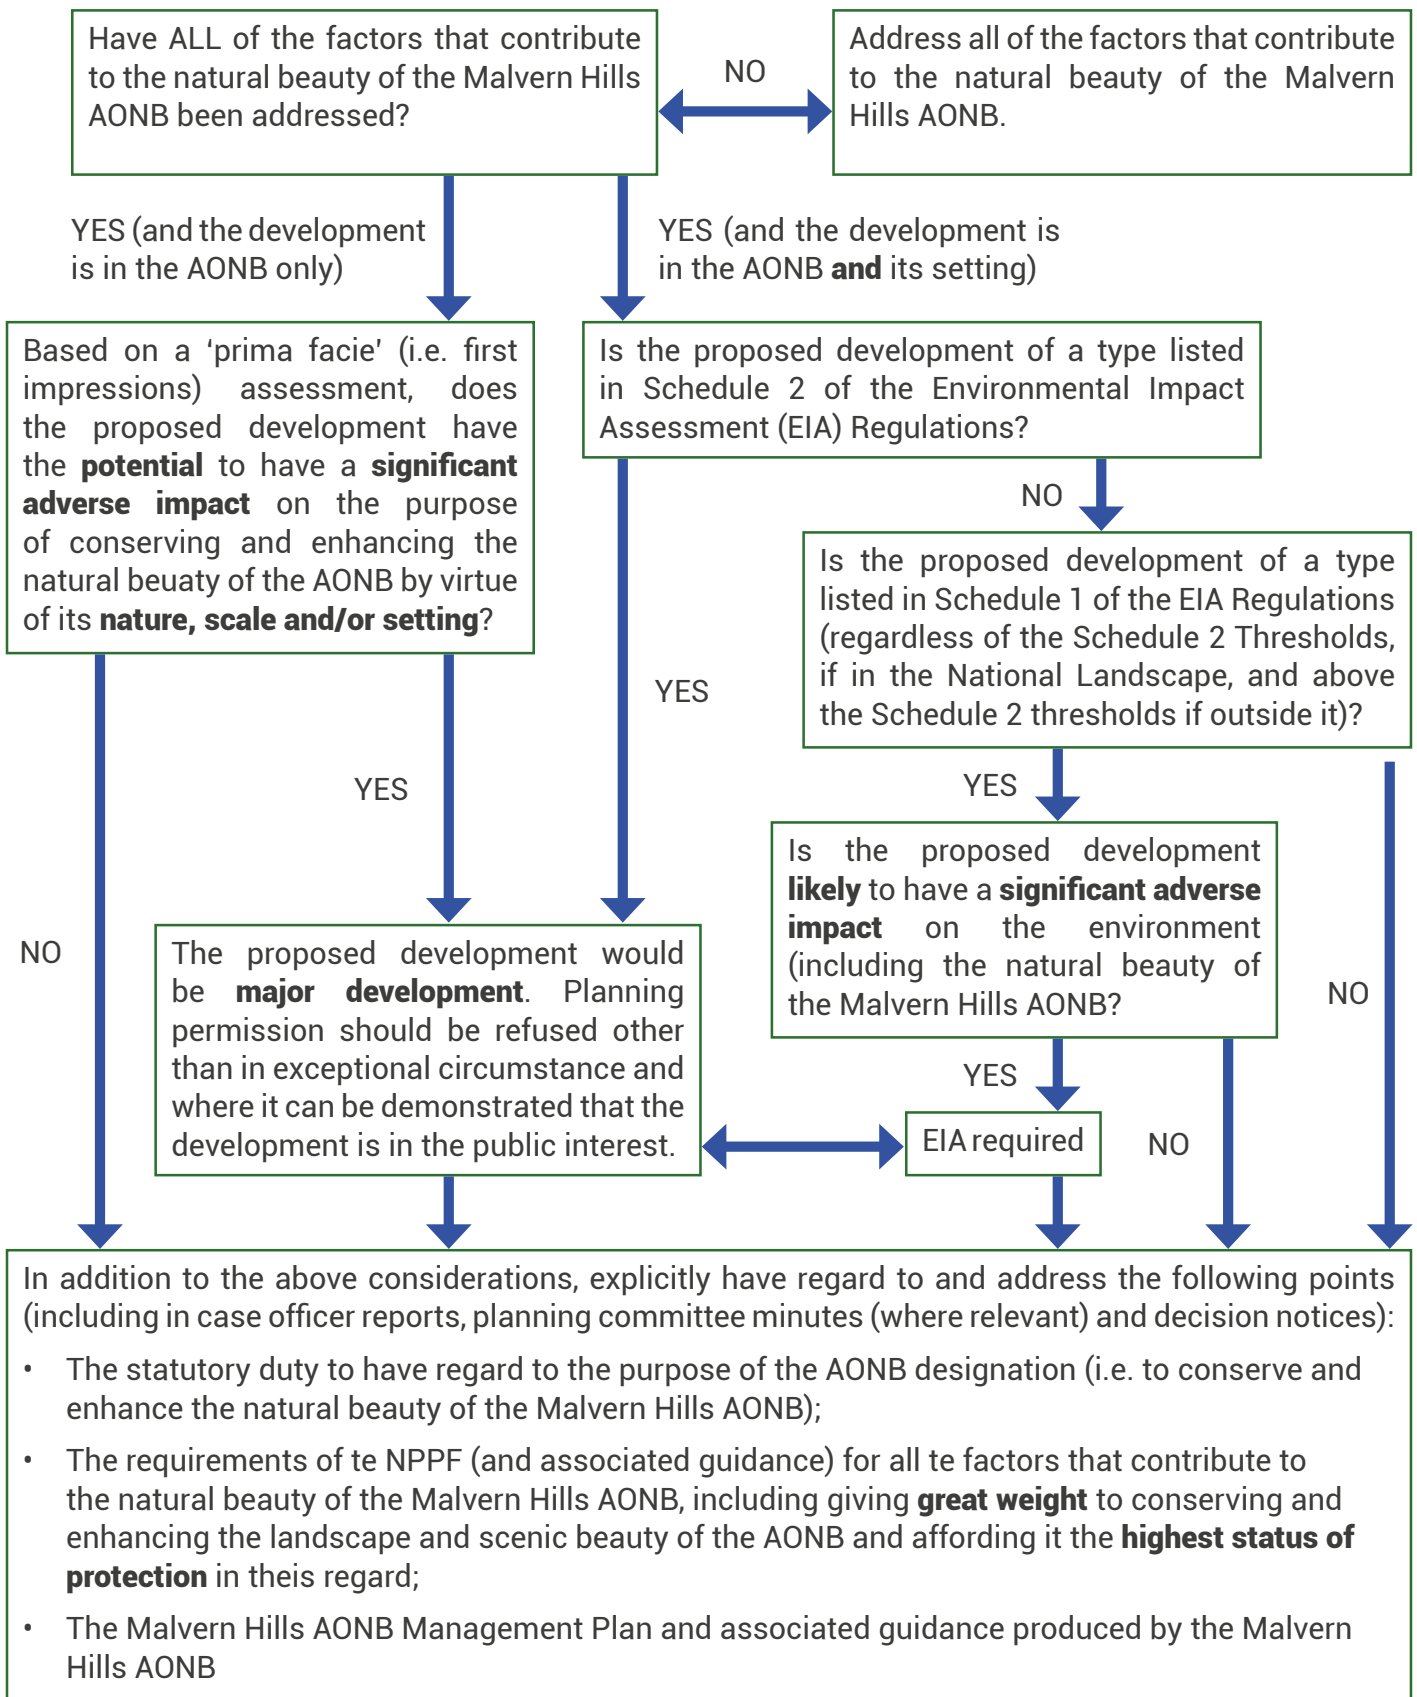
Have ALL of the factors that contribute to the natural beauty of the Malvern Hills AONB been addressed?

NO

Address all of the factors that contribute to the natural beauty of the Malvern Hills AONB.

YES (and the development is in the AONB only)

YES (and the development is in the AONB **and** its setting)

Based on a 'prima facie' (i.e. first impressions) assessment, does the proposed development have the **potential** to have a **significant adverse impact** on the purpose of conserving and enhancing the natural beuaty of the AONB by virtue of its **nature, scale and/or setting**?

Is the proposed development of a type listed in Schedule 2 of the Environmental Impact Assessment (EIA) Regulations?

NO

Is the proposed development of a type listed in Schedule 1 of the EIA Regulations (regardless of the Schedule 2 Thresholds, if in the National Landscape, and above the Schedule 2 thresholds if outside it)?

YES

YES

YES

Is the proposed development **likely** to have a **significant adverse impact** on the environment (including the natural beauty of the Malvern Hills AONB?

NO

NO

The proposed development would be **major development**. Planning permission should be refused other than in exceptional circumstance and where it can be demonstrated that the development is in the public interest.

YES

EIA required

NO

In addition to the above considerations, explicitly have regard to and address the following points (including in case officer reports, planning committee minutes (where relevant) and decision notices):

• The statutory duty to have regard to the purpose of the AONB designation (i.e. to conserve and enhance the natural beauty of the Malvern Hills AONB);

• The requirements of te NPPF (and associated guidance) for all te factors that contribute to the natural beauty of the Malvern Hills AONB, including giving **great weight** to conserving and enhancing the landscape and scenic beauty of the AONB and affording it the **highest status of protection** in theis regard;

• The Malvern Hills AONB Management Plan and associated guidance produced by the Malvern Hills AONB